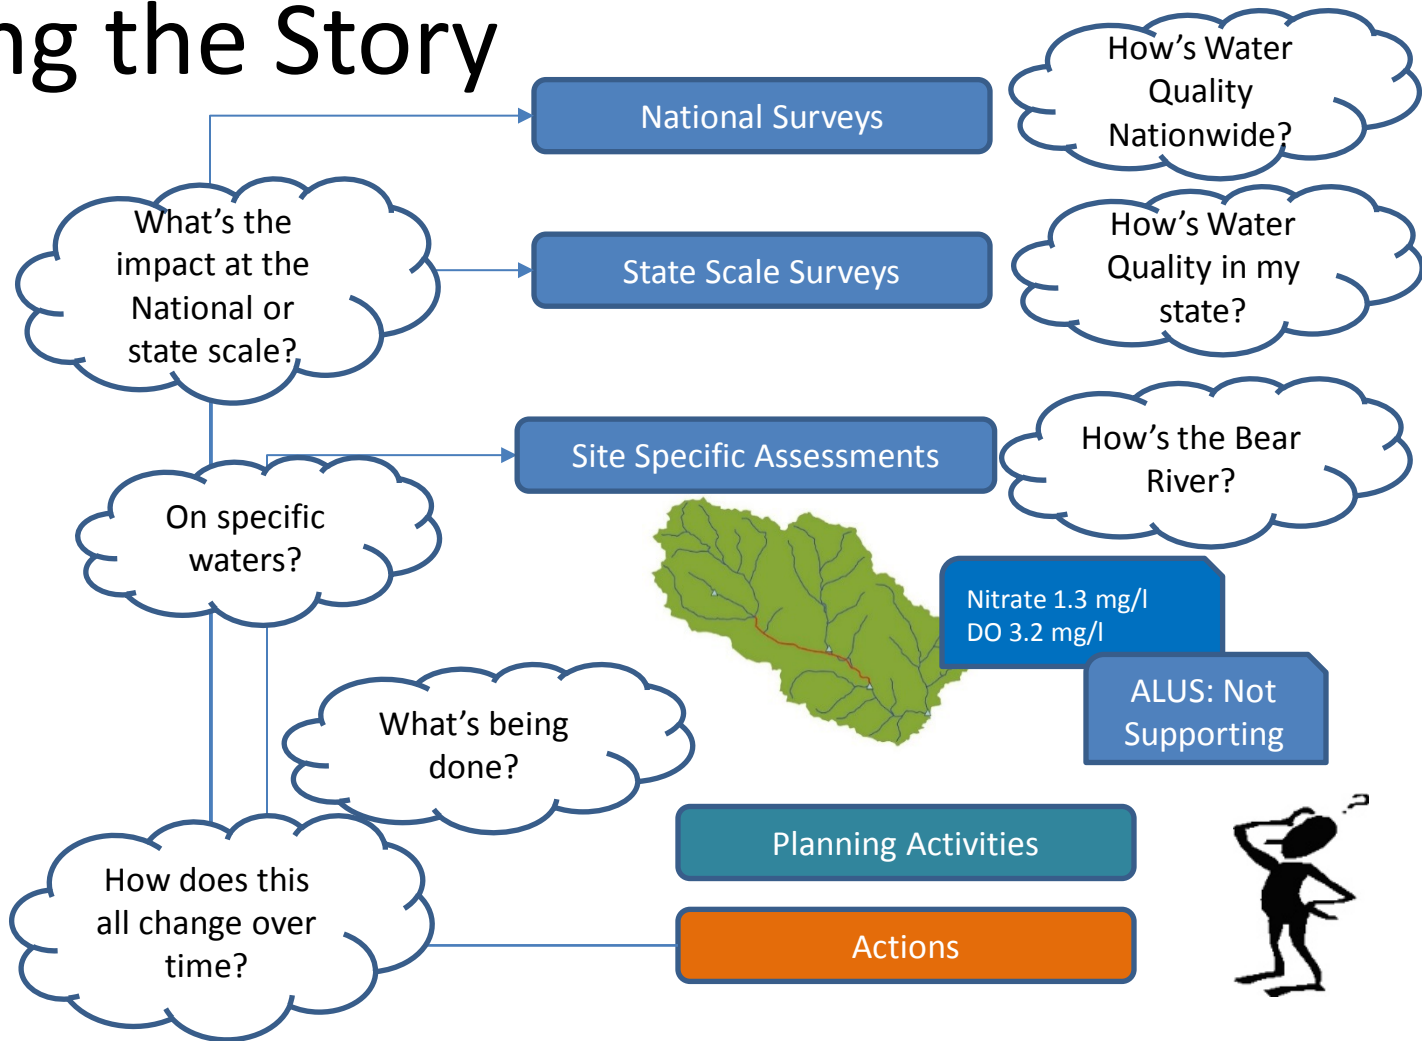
ng the Story

National Surveys

How's Water Quality Nationwide?

What's the impact at the National or state scale?

State Scale Surveys

How's Water Quality in my state?

Site Specific Assessments

How's the Bear River?

On specific waters?

Nitrate 1.3 mg/l
DO 3.2 mg/l

ALUS: Not Supporting

What's being done?

Planning Activities

How does this all change over time?

Actions